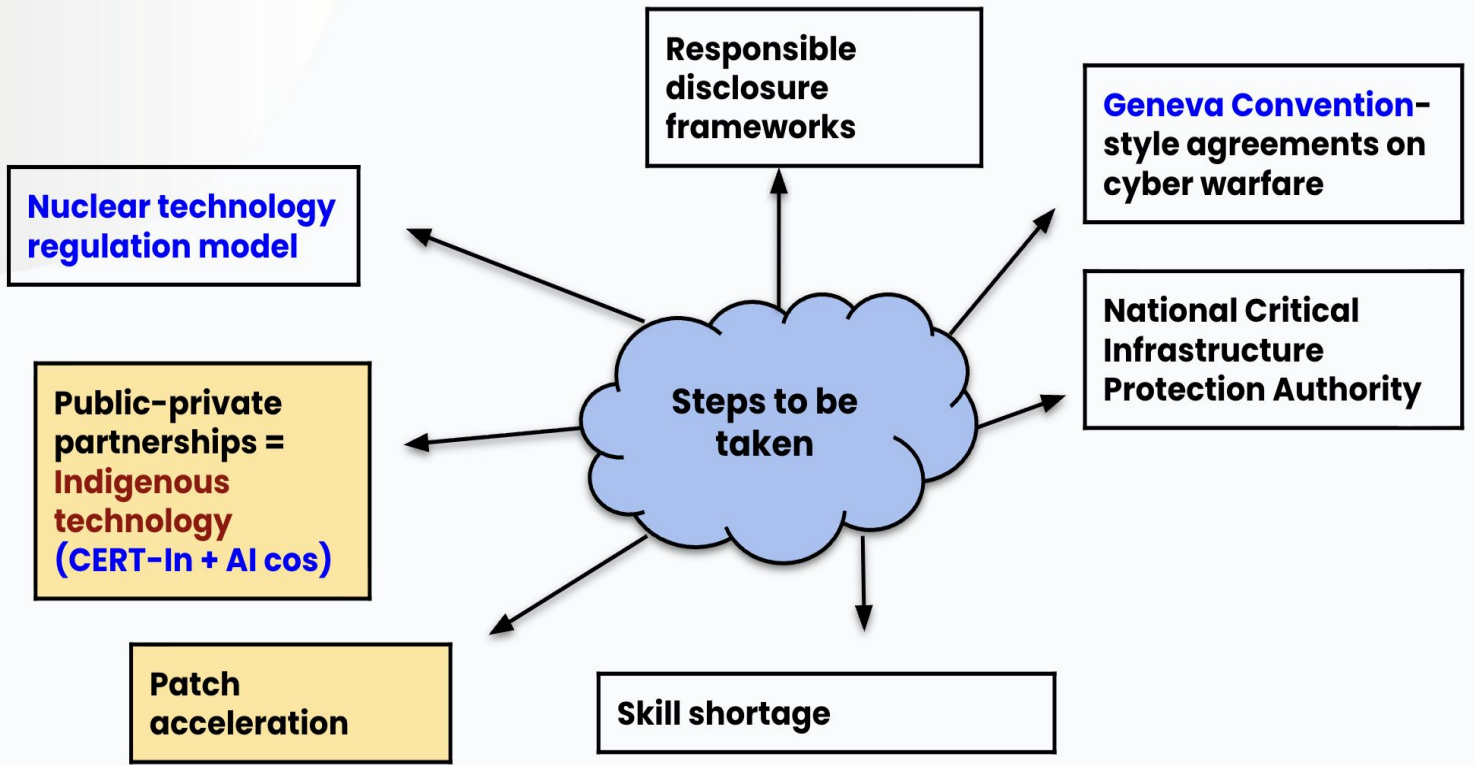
Steps to be taken

Responsible disclosure frameworks

Geneva Convention-style agreements on cyber warfare

National Critical Infrastructure Protection Authority

Skill shortage

Patch acceleration

Public-private partnerships = Indigenous technology (CERT-In + AI cos)

Nuclear technology regulation model